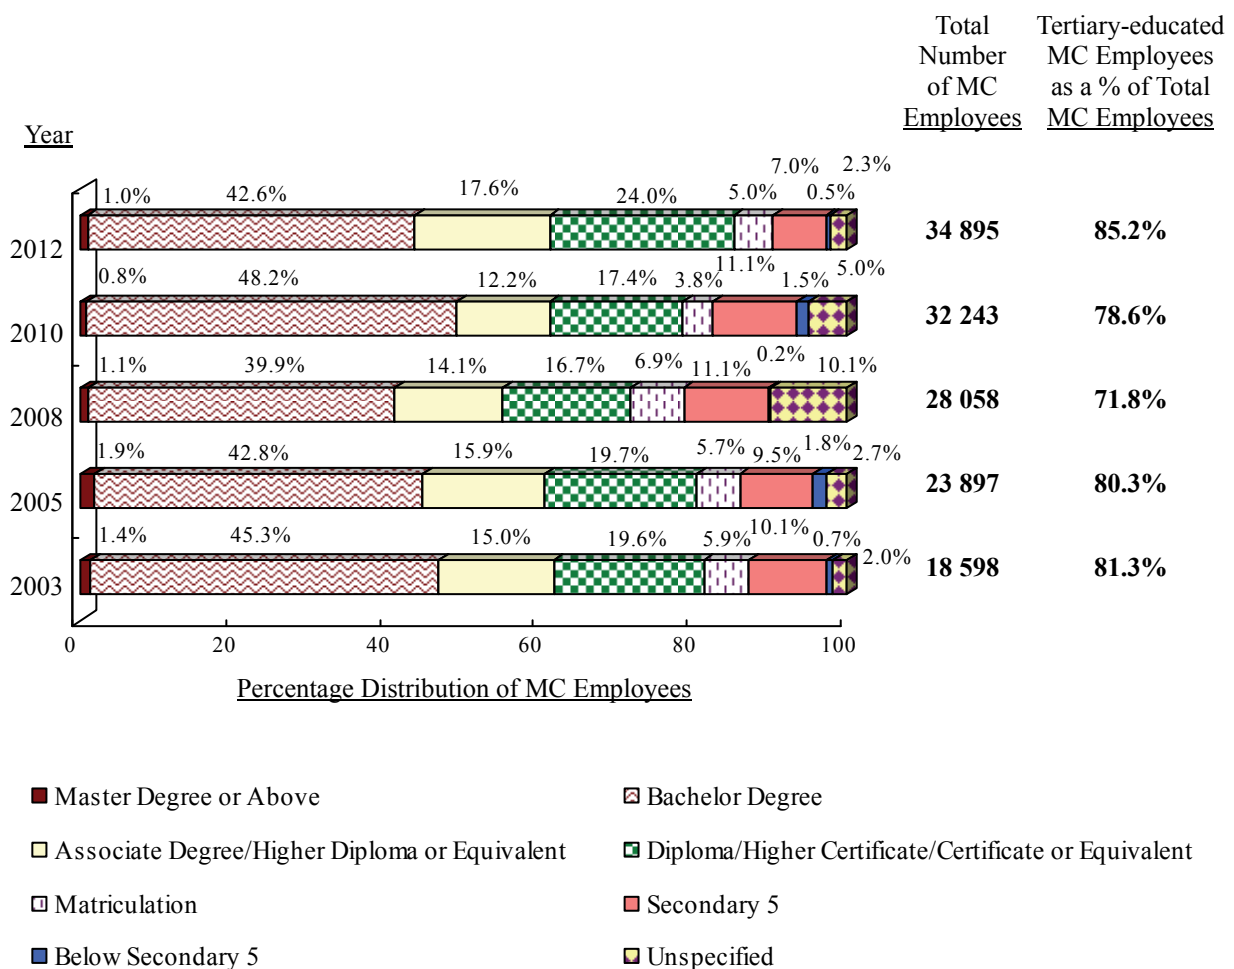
Year

Total Number of MC Employees

Tertiary-educated MC Employees as a % of Total MC Employees

2012
1.0% 42.6% 17.6% 24.0% 5.0% 7.0% 0.5% 2.3%
34 895
85.2%

2010
0.8% 48.2% 12.2% 17.4% 3.8% 11.1% 1.5% 5.0%
32 243
78.6%

2008
1.1% 39.9% 14.1% 16.7% 6.9% 11.1% 0.2% 10.1%
28 058
71.8%

2005
1.9% 42.8% 15.9% 19.7% 5.7% 9.5% 1.8% 2.7%
23 897
80.3%

2003
1.4% 45.3% 15.0% 19.6% 5.9% 10.1% 0.7% 2.0%
18 598
81.3%

0 20 40 60 80 100

Percentage Distribution of MC Employees

Master Degree or Above
Bachelor Degree
Associate Degree/Higher Diploma or Equivalent
Diploma/Higher Certificate/Certificate or Equivalent
Matriculation
Secondary 5
Below Secondary 5
Unspecified